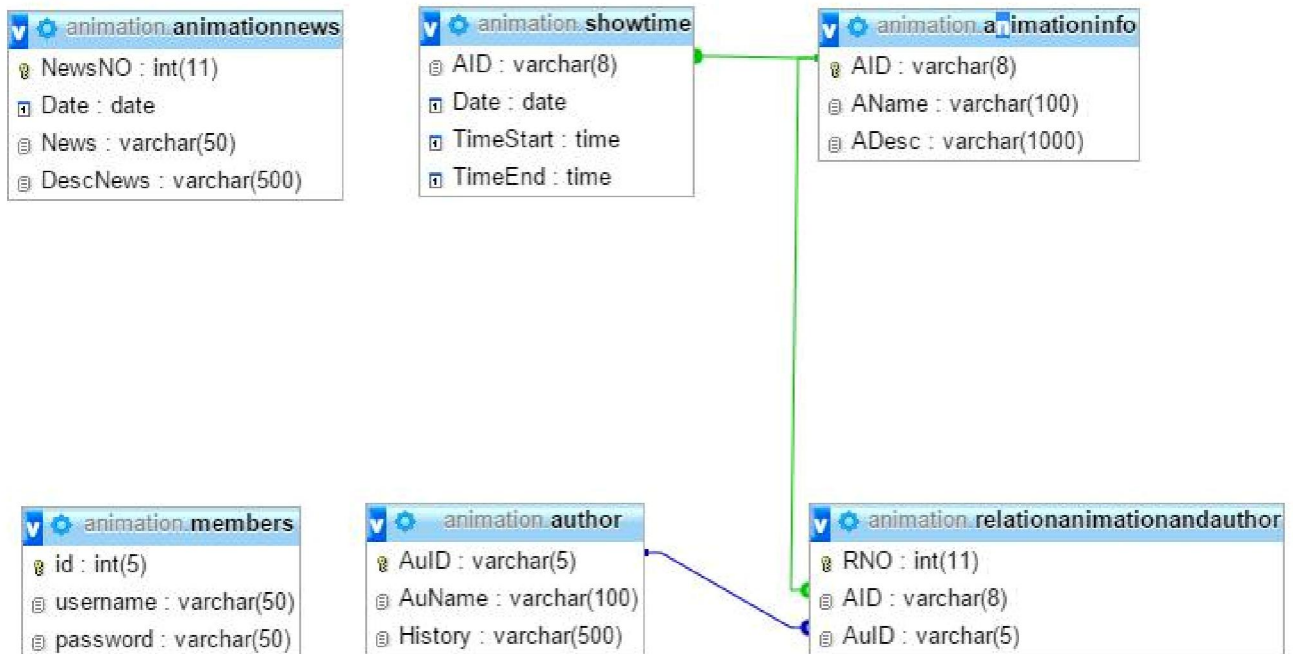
v animation.animationnews
NewsNO : int(11)
Date : date
News : varchar(50)
DescNews : varchar(500)

v animation.showtime
AID : varchar(8)
Date : date
TimeStart : time
TimeEnd : time

v animation.animationinfo
AID : varchar(8)
AName : varchar(100)
ADesc : varchar(1000)

v animation.members
id : int(5)
username : varchar(50)
password : varchar(50)

v animation.author
AuID : varchar(5)
AuName : varchar(100)
History : varchar(500)

v animation.relationanimationandauthor
RNO : int(11)
AID : varchar(8)
AuID : varchar(5)